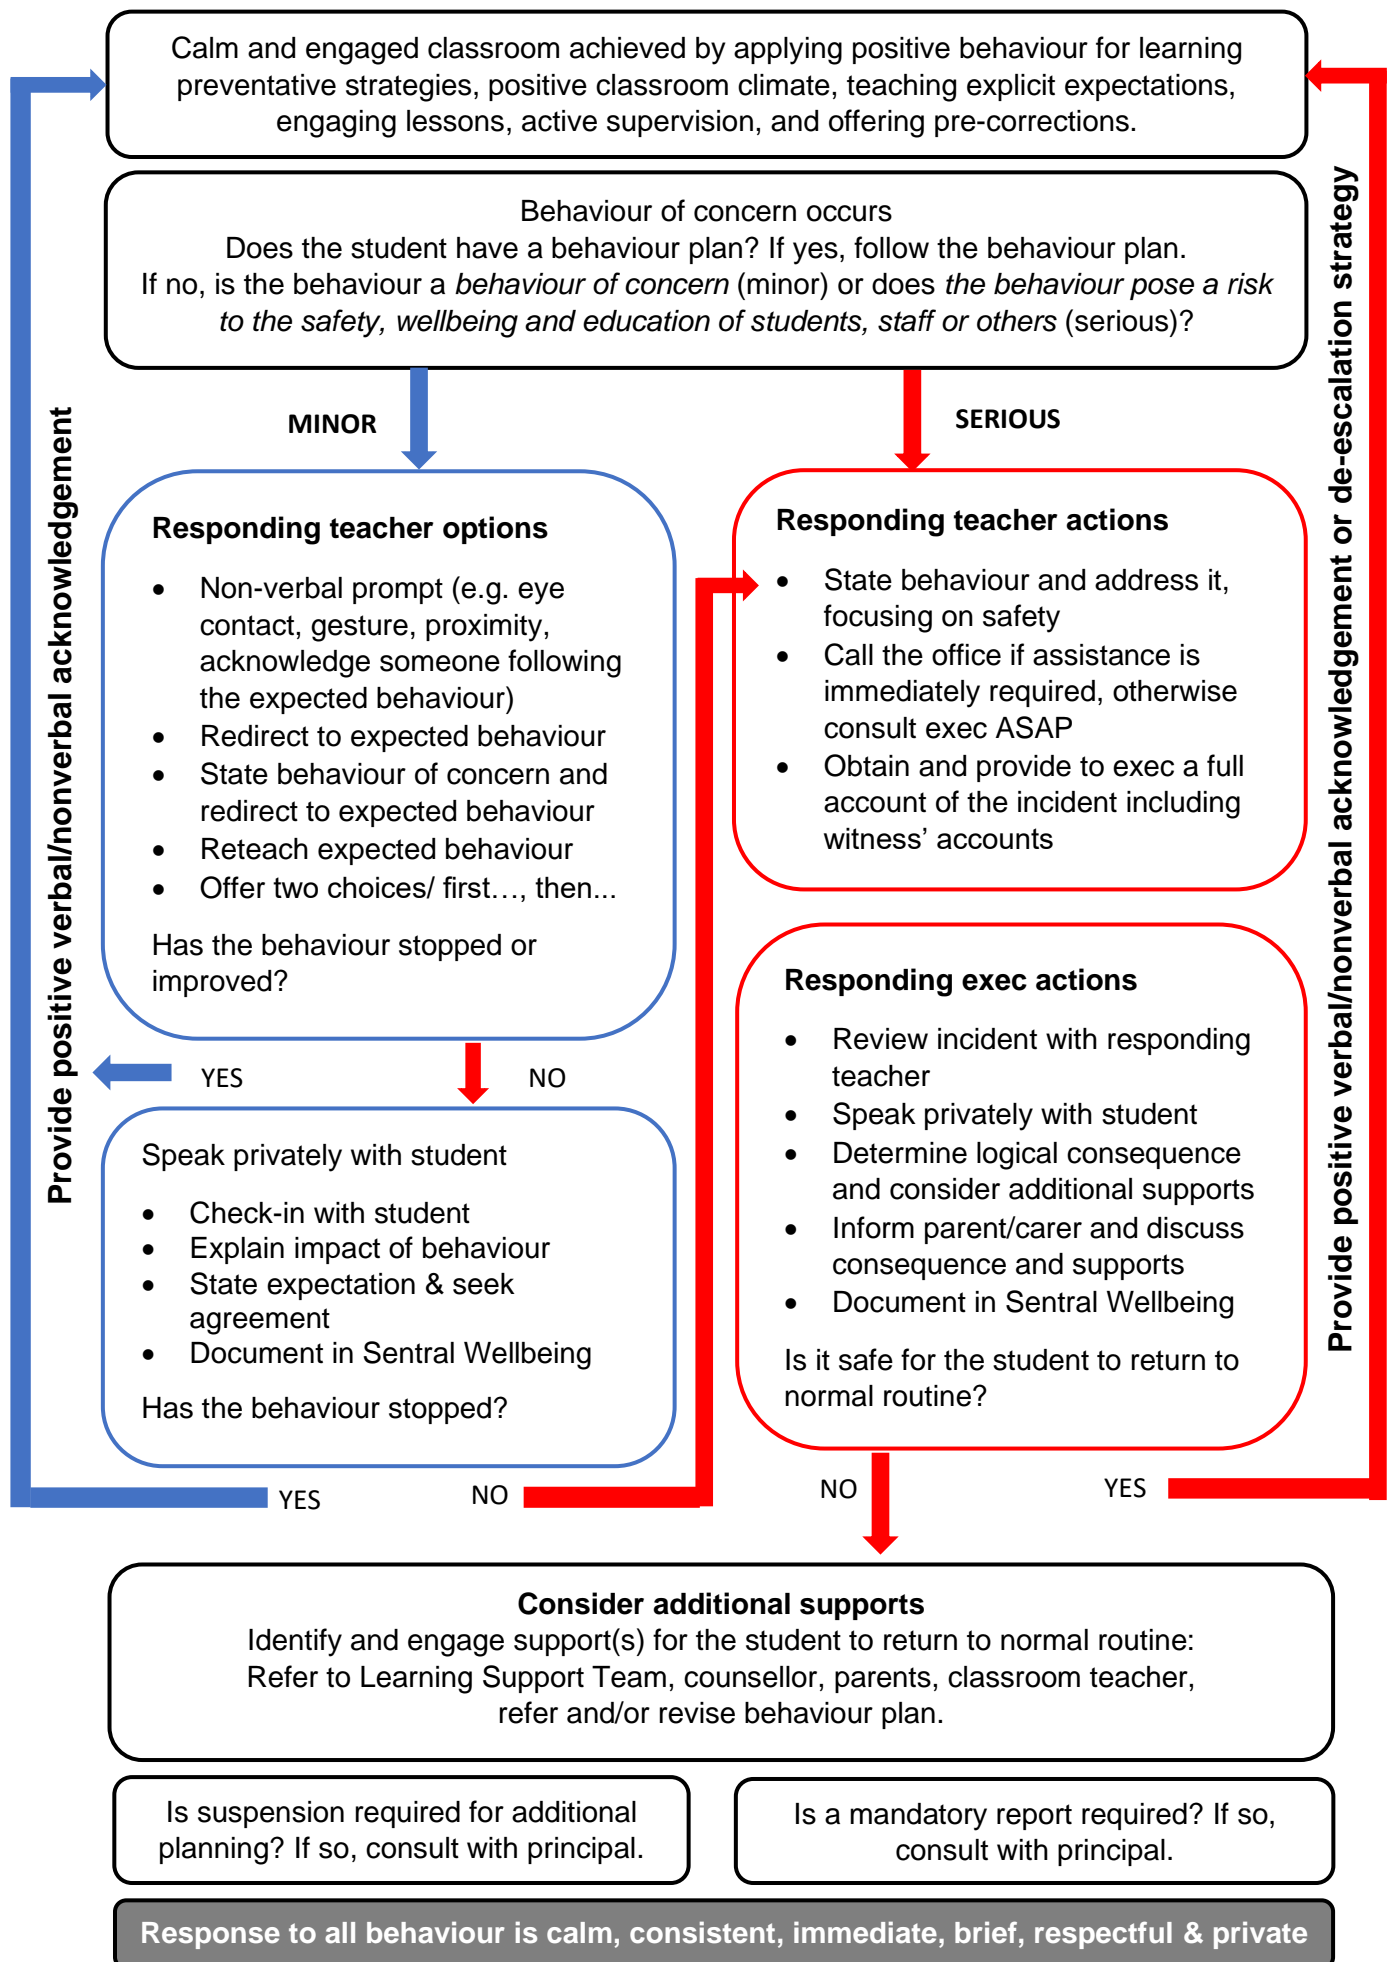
Calm and engaged classroom achieved by applying positive behaviour for learning preventative strategies, positive classroom climate, teaching explicit expectations, engaging lessons, active supervision, and offering pre-corrections.

Behaviour of concern occurs
Does the student have a behaviour plan? If yes, follow the behaviour plan.
If no, is the behaviour a *behaviour of concern* (minor) or does *the behaviour pose a risk to the safety, wellbeing and education of students, staff or others* (serious)?

MINOR

SERIOUS

Provide positive verbal/nonverbal acknowledgement

Provide positive verbal/nonverbal acknowledgement or de-escalation strategy

**Responding teacher options**

- Non-verbal prompt (e.g. eye contact, gesture, proximity, acknowledge someone following the expected behaviour)
- Redirect to expected behaviour
- State behaviour of concern and redirect to expected behaviour
- Reteach expected behaviour
- Offer two choices/ first…, then...

Has the behaviour stopped or improved?

YES

NO

Speak privately with student

- Check-in with student
- Explain impact of behaviour
- State expectation & seek agreement
- Document in Sentral Wellbeing

Has the behaviour stopped?

YES

NO

**Responding teacher actions**

- State behaviour and address it, focusing on safety
- Call the office if assistance is immediately required, otherwise consult exec ASAP
- Obtain and provide to exec a full account of the incident including witness’ accounts

**Responding exec actions**

- Review incident with responding teacher
- Speak privately with student
- Determine logical consequence and consider additional supports
- Inform parent/carer and discuss consequence and supports
- Document in Sentral Wellbeing

Is it safe for the student to return to normal routine?

NO

YES

**Consider additional supports**
Identify and engage support(s) for the student to return to normal routine:
Refer to Learning Support Team, counsellor, parents, classroom teacher, refer and/or revise behaviour plan.

Is suspension required for additional planning? If so, consult with principal.

Is a mandatory report required? If so, consult with principal.

**Response to all behaviour is calm, consistent, immediate, brief, respectful & private**